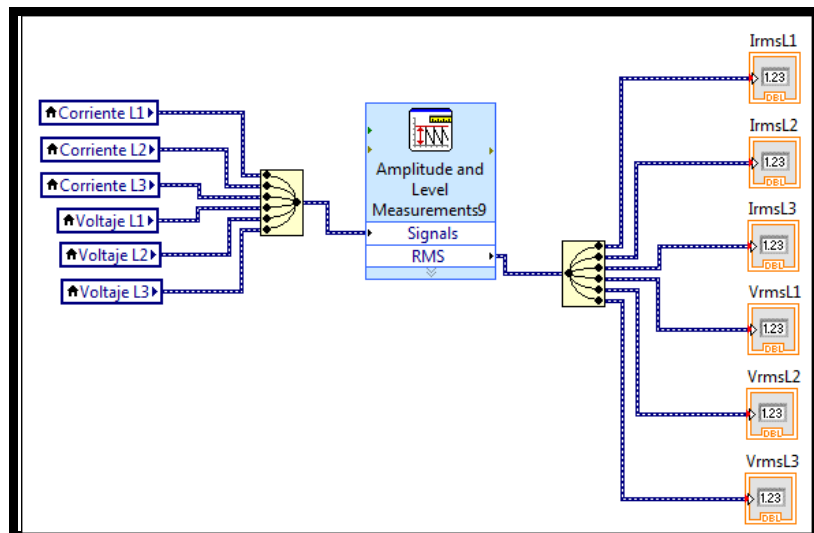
Corriente L1
Corriente L2
Corriente L3
Voltaje L1
Voltaje L2
Voltaje L3

Amplitude and Level Measurements9
Signals
RMS

IrmsL1
1.23
DBL
IrmsL2
1.23
DBL
IrmsL3
1.23
DBL
VrmsL1
1.23
DBL
VrmsL2
1.23
DBL
VrmsL3
1.23
DBL